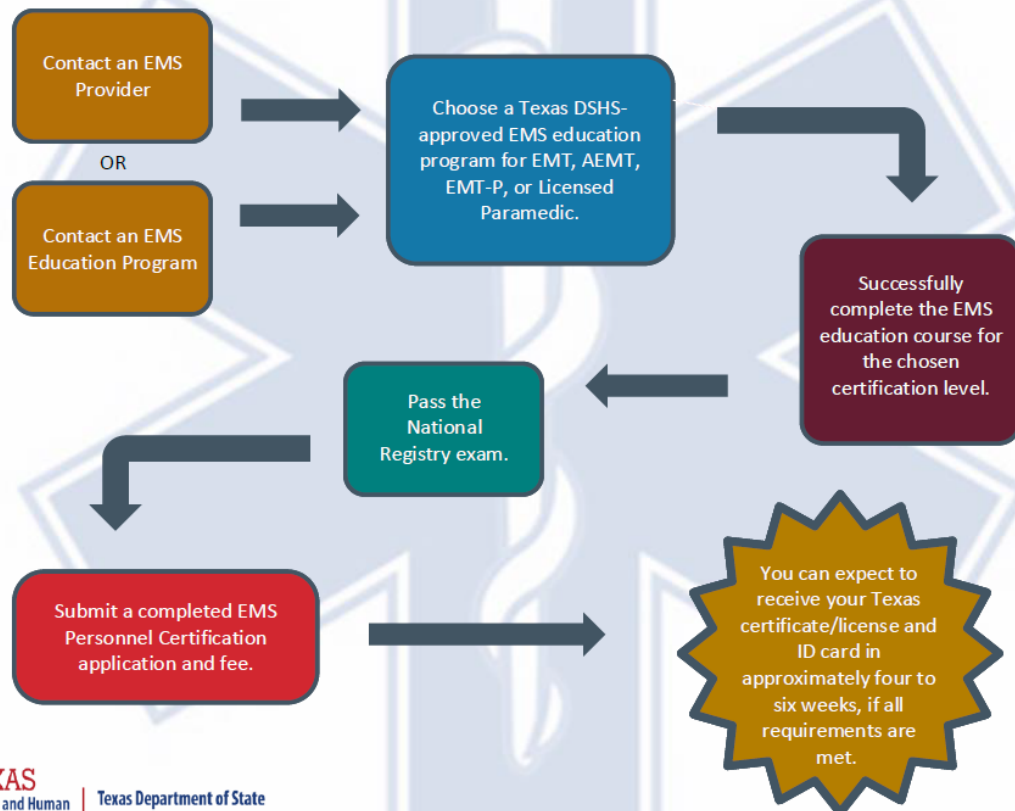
Contact an EMS Provider

OR

Contact an EMS Education Program

Choose a Texas DSHS-approved EMS education program for EMT, AEMT, EMT-P, or Licensed Paramedic.

Successfully complete the EMS education course for the chosen certification level.

Pass the National Registry exam.

Submit a completed EMS Personnel Certification application and fee.

You can expect to receive your Texas certificate/license and ID card in approximately four to six weeks, if all requirements are met.

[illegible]XAS
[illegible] and Human | Texas Department of State